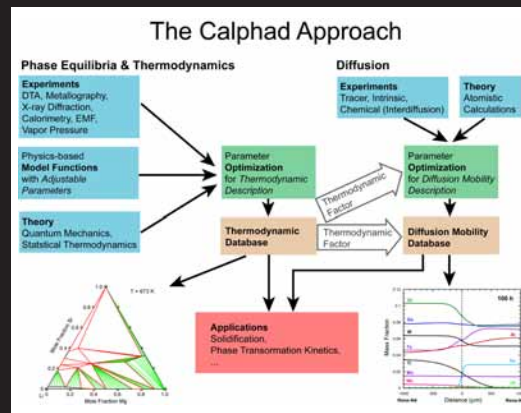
The Calphad Approach

Phase Equilibria & Thermodynamics

Experiments
DTA, Metallography, X-ray Diffraction, Calorimetry, EMF, Vapor Pressure

Physics-based Model Functions with Adjustable Parameters

Theory
Quantum Mechanics, Statistical Thermodynamics

Parameter Optimization for Thermodynamic Description

Thermodynamic Database

Thermodynamic Factor

Diffusion

Experiments
Tracer, Intrinsic, Chemical (Interdiffusion)

Theory
Atomistic Calculations

Parameter Optimization for Diffusion Mobility Description

Thermodynamic Factor

Diffusion Mobility Database

Applications
Solidification, Phase Transformation Kinetics, ...

T = 673 K

Mole Fraction Si

Mole Fraction Mg

Mass Fraction

Distance (μm)

100 h

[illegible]